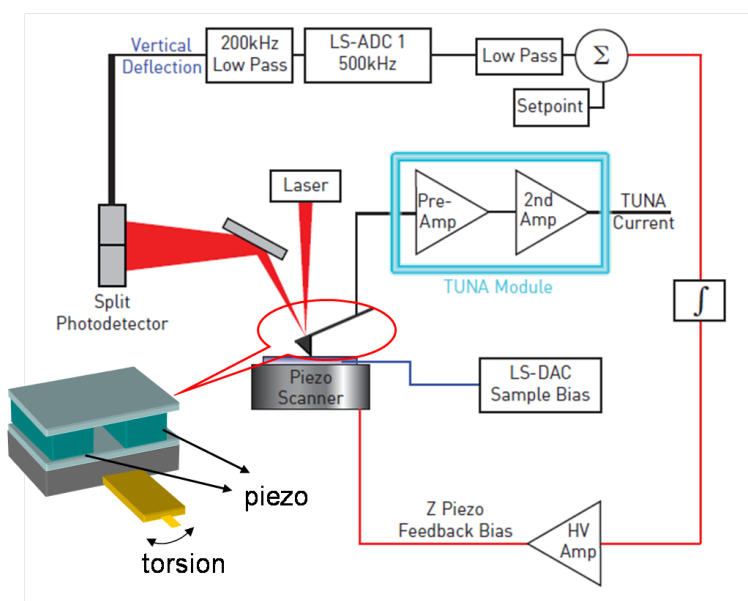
Vertical Deflection

200kHz Low Pass

LS-ADC 1 500kHz

Low Pass

$\Sigma$

Setpoint

Laser

Pre-Amp

2nd Amp

TUNA Current

TUNA Module

Split Photodetector

$\int$

Piezo Scanner

LS-DAC Sample Bias

piezo

torsion

Z Piezo Feedback Bias

HV Amp